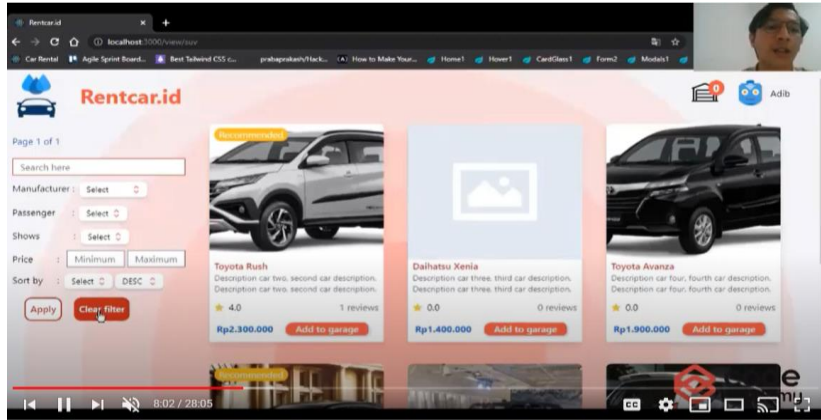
Rentcar.id ×

localhost:3000/view/suv

Car Rental | Agile Sprint Board... | Best Tailwind CSS c... | prabaprakash/Hack... | How to Make Your... | Home1 | Hover1 | CardGlass1 | Form2 | Modals1

Rentcar.id

0

Adib

Page 1 of 1

Search here

Manufacturer : Select

Passenger : Select

Shows : Select

Price : Minimum Maximum

Sort by : Select DESC

Apply

Clear filter

Recommended

Toyota Rush

Description car two, second car description. Description car two, second car description.

4.0 1 reviews

Rp2.300.000 Add to garage

Daihatsu Xenia

Description car three, third car description. Description car three, third car description.

0.0 0 reviews

Rp1.400.000 Add to garage

Toyota Avanza

Description car four, fourth car description. Description car four, fourth car description.

0.0 0 reviews

Rp1.900.000 Add to garage

Recommended

8:02 / 28:05